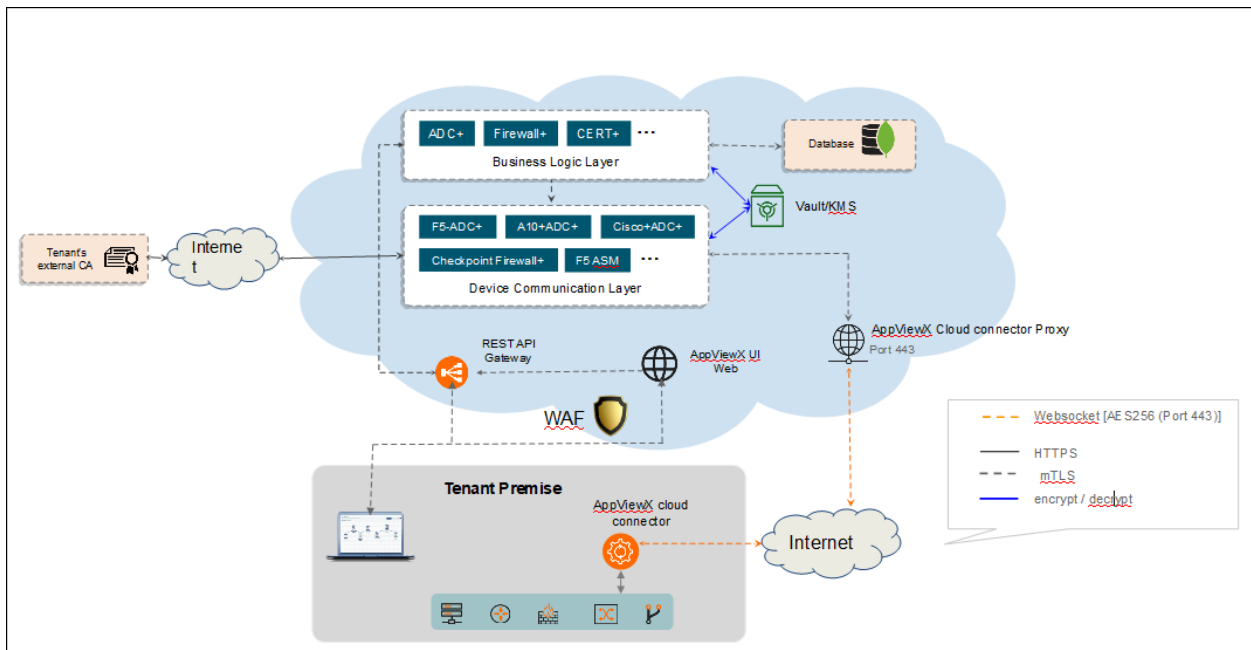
ADC+
Firewall+
CERT+
...
Business Logic Layer

Database

Vault/KMS

F5-ADC+
A10+ADC+
Cisco+ADC+
Checkpoint Firewall+
F5 ASM
...
Device Communication Layer

Tenant's external CA

Interne t

AppViewX Cloud connector Proxy
Port 443

REST API Gateway

AppViewX UI Web

WAF

Websocket [AES256 (Port 443)]
HTTPS
mTLS
encrypt / decrypt

Tenant Premise

AppViewX cloud connector

Internet